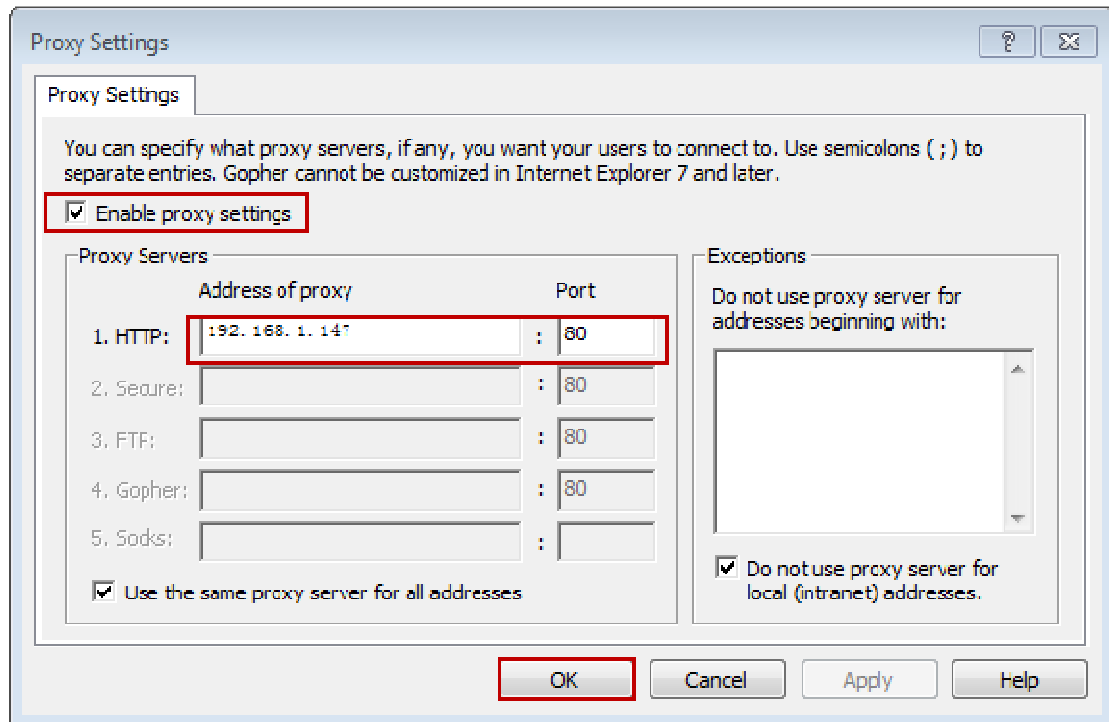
Proxy Settings

?

Proxy Settings

You can specify what proxy servers, if any, you want your users to connect to. Use semicolons ( ; ) to separate entries. Gopher cannot be customized in Internet Explorer 7 and later.

Enable proxy settings

Proxy Servers

Address of proxy

Port

1. HTTP: 192. 168. 1. 147 : 80

2. Secure: : 80

3. FTP: : 80

4. Gopher: : 80

5. Socks: :

Use the same proxy server for all addresses

Exceptions

Do not use proxy server for addresses beginning with:

Do not use proxy server for local (intranet) addresses.

OK

Cancel

Apply

Help